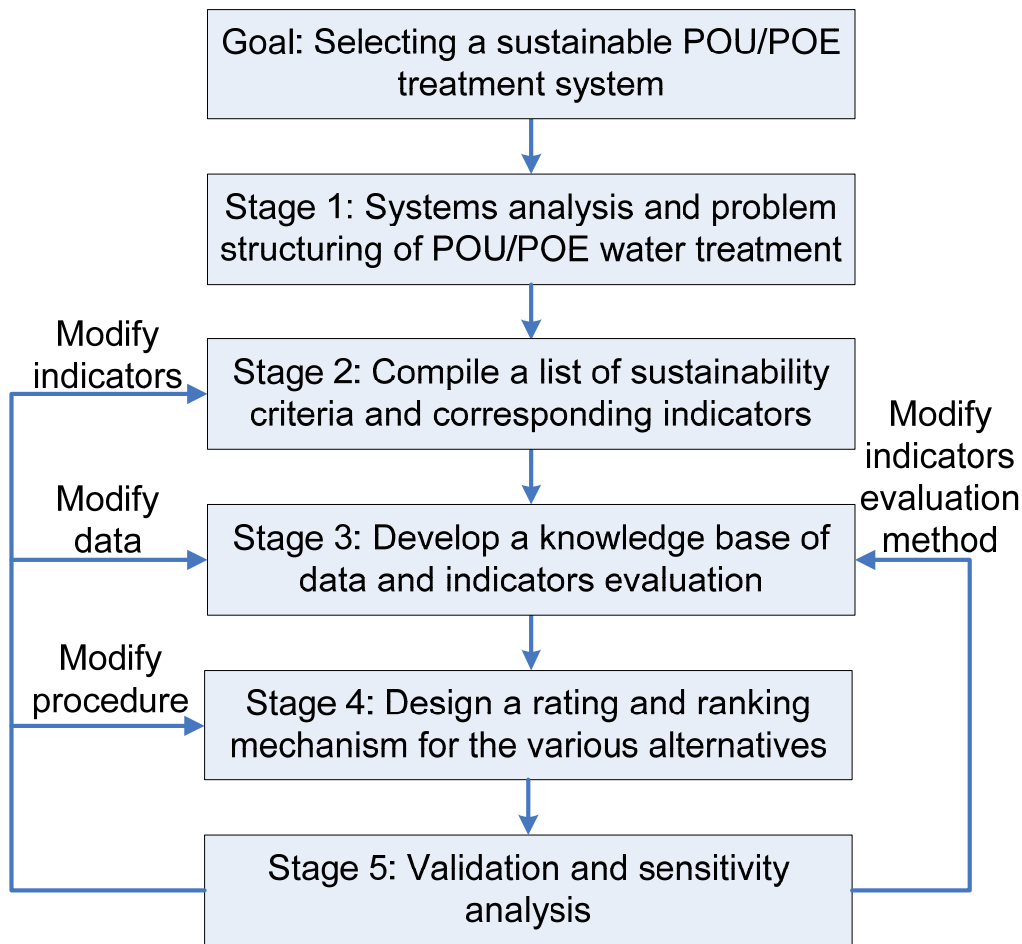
Goal: Selecting a sustainable POU/POE treatment system

Stage 1: Systems analysis and problem structuring of POU/POE water treatment

Modify indicators

Stage 2: Compile a list of sustainability criteria and corresponding indicators

Modify indicators evaluation method

Modify data

Stage 3: Develop a knowledge base of data and indicators evaluation

Modify procedure

Stage 4: Design a rating and ranking mechanism for the various alternatives

Stage 5: Validation and sensitivity analysis